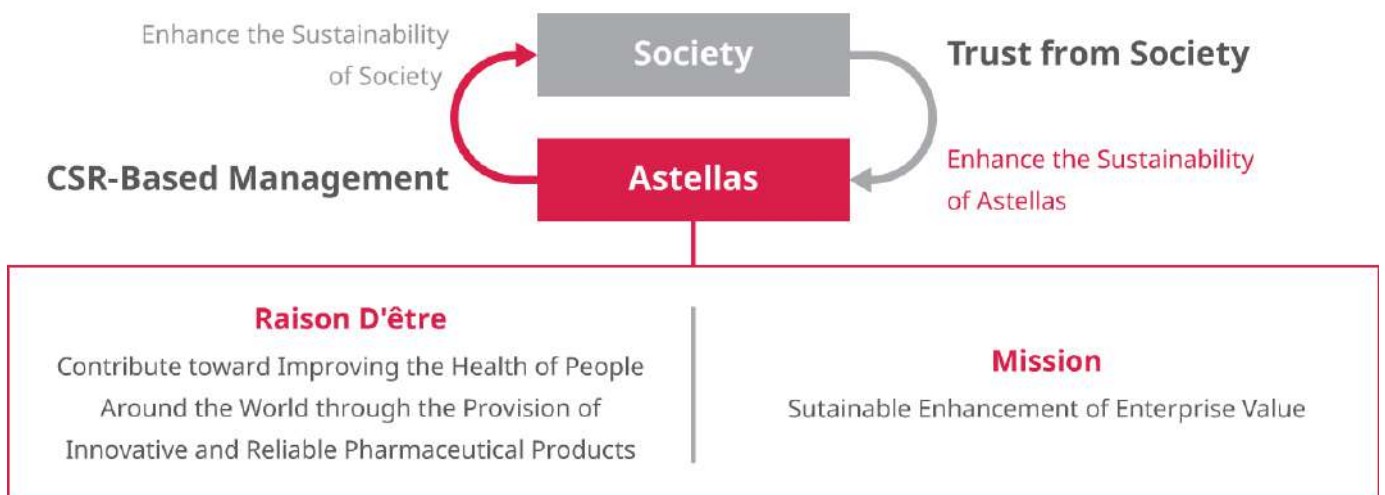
Enhance the Sustainability of Society

Society

Trust from Society

CSR-Based Management

Astellas

Enhance the Sustainability of Astellas

Raison D'être

Contribute toward Improving the Health of People Around the World through the Provision of Innovative and Reliable Pharmaceutical Products

Mission

Sutainable Enhancement of Enterprise Value